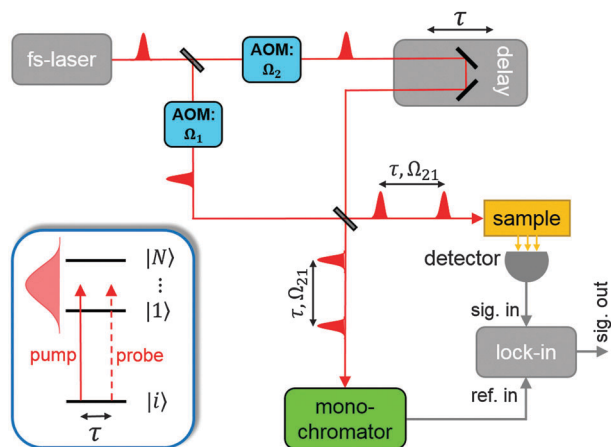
fs-laser

AOM: $\Omega_2$

$\tau$

delay

AOM: $\Omega_1$

$\tau, \Omega_{21}$

sample

detector

$\tau, \Omega_{21}$

sig. in

sig. out

lock-in

ref. in

mono-chromator

$|N\rangle$

$\vdots$

$|1\rangle$

pump

probe

$|i\rangle$

$\tau$